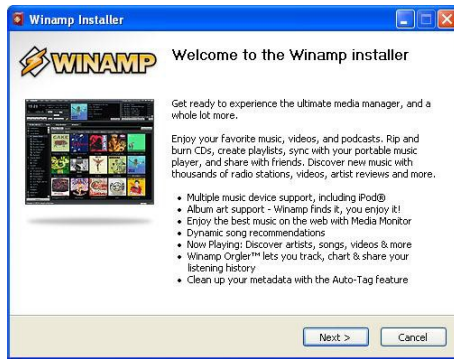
Winamp Installer

WINAMP

Welcome to the Winamp installer

Get ready to experience the ultimate media manager, and a whole lot more.

Enjoy your favorite music, videos, and podcasts. Rip and burn CDs, create playlists, sync with your portable music player, and share with friends. Discover new music with thousands of radio stations, videos, artist reviews and more.

• Multiple music device support, including iPod®
• Album art support - Winamp finds it, you enjoy it!
• Enjoy the best music on the web with Media Monitor
• Dynamic song recommendations
• Now Playing: Discover artists, songs, videos & more
• Winamp Orgler™ lets you track, chart & share your listening history
• Clean up your metadata with the Auto-Tag feature

Next >
Cancel